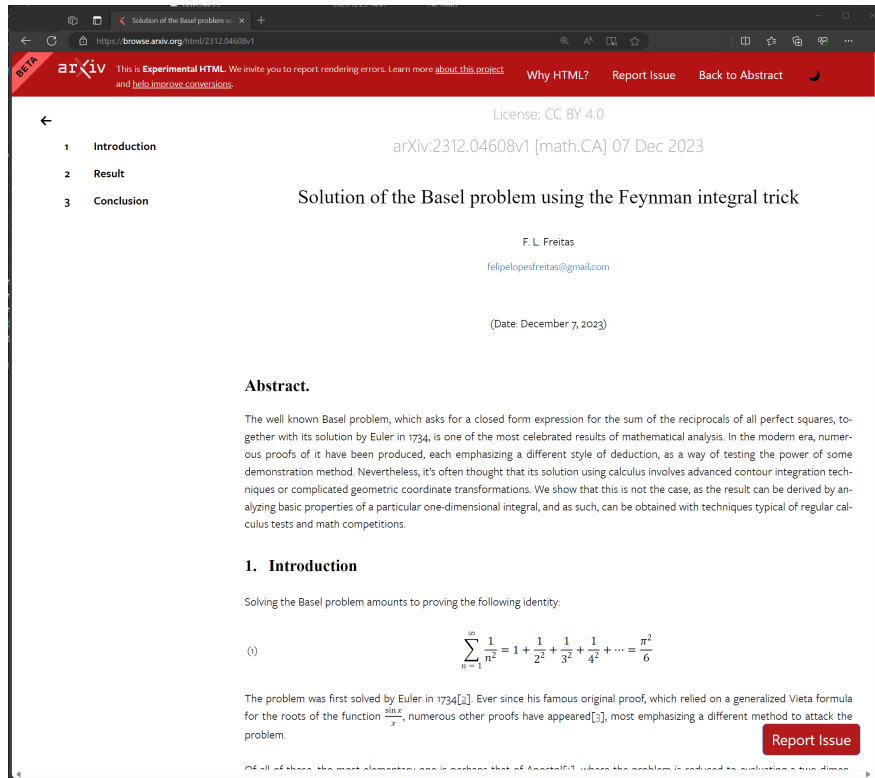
Solution of the Basel problem usi ×

https://browse.arxiv.org/html/2312.04608v1

BETA arXiv This is Experimental HTML. We invite you to report rendering errors. Learn more about this project and help improve conversions.

Why HTML? Report Issue Back to Abstract

1 Introduction
2 Result
3 Conclusion

License: CC BY 4.0
arXiv:2312.04608v1 [math.CA] 07 Dec 2023

Solution of the Basel problem using the Feynman integral trick

F. L. Freitas

felipelopesfreitas@gmail.com

(Date: December 7, 2023)

Abstract.

The well known Basel problem, which asks for a closed form expression for the sum of the reciprocals of all perfect squares, together with its solution by Euler in 1734, is one of the most celebrated results of mathematical analysis. In the modern era, numerous proofs of it have been produced, each emphasizing a different style of deduction, as a way of testing the power of some demonstration method. Nevertheless, it's often thought that its solution using calculus involves advanced contour integration techniques or complicated geometric coordinate transformations. We show that this is not the case, as the result can be derived by analyzing basic properties of a particular one-dimensional integral, and as such, can be obtained with techniques typical of regular calculus tests and math competitions.

1. Introduction

Solving the Basel problem amounts to proving the following identity:

(1) $\sum_{n=1}^{\infty}\frac{1}{n^2}=1+\frac{1}{2^2}+\frac{1}{3^2}+\frac{1}{4^2}+\cdots=\frac{\pi^2}{6}$

The problem was first solved by Euler in 1734[2]. Ever since his famous original proof, which relied on a generalized Vieta formula for the roots of the function $\frac{\sin x}{x}$, numerous other proofs have appeared[3], most emphasizing a different method to attack the problem.

Report Issue

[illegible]